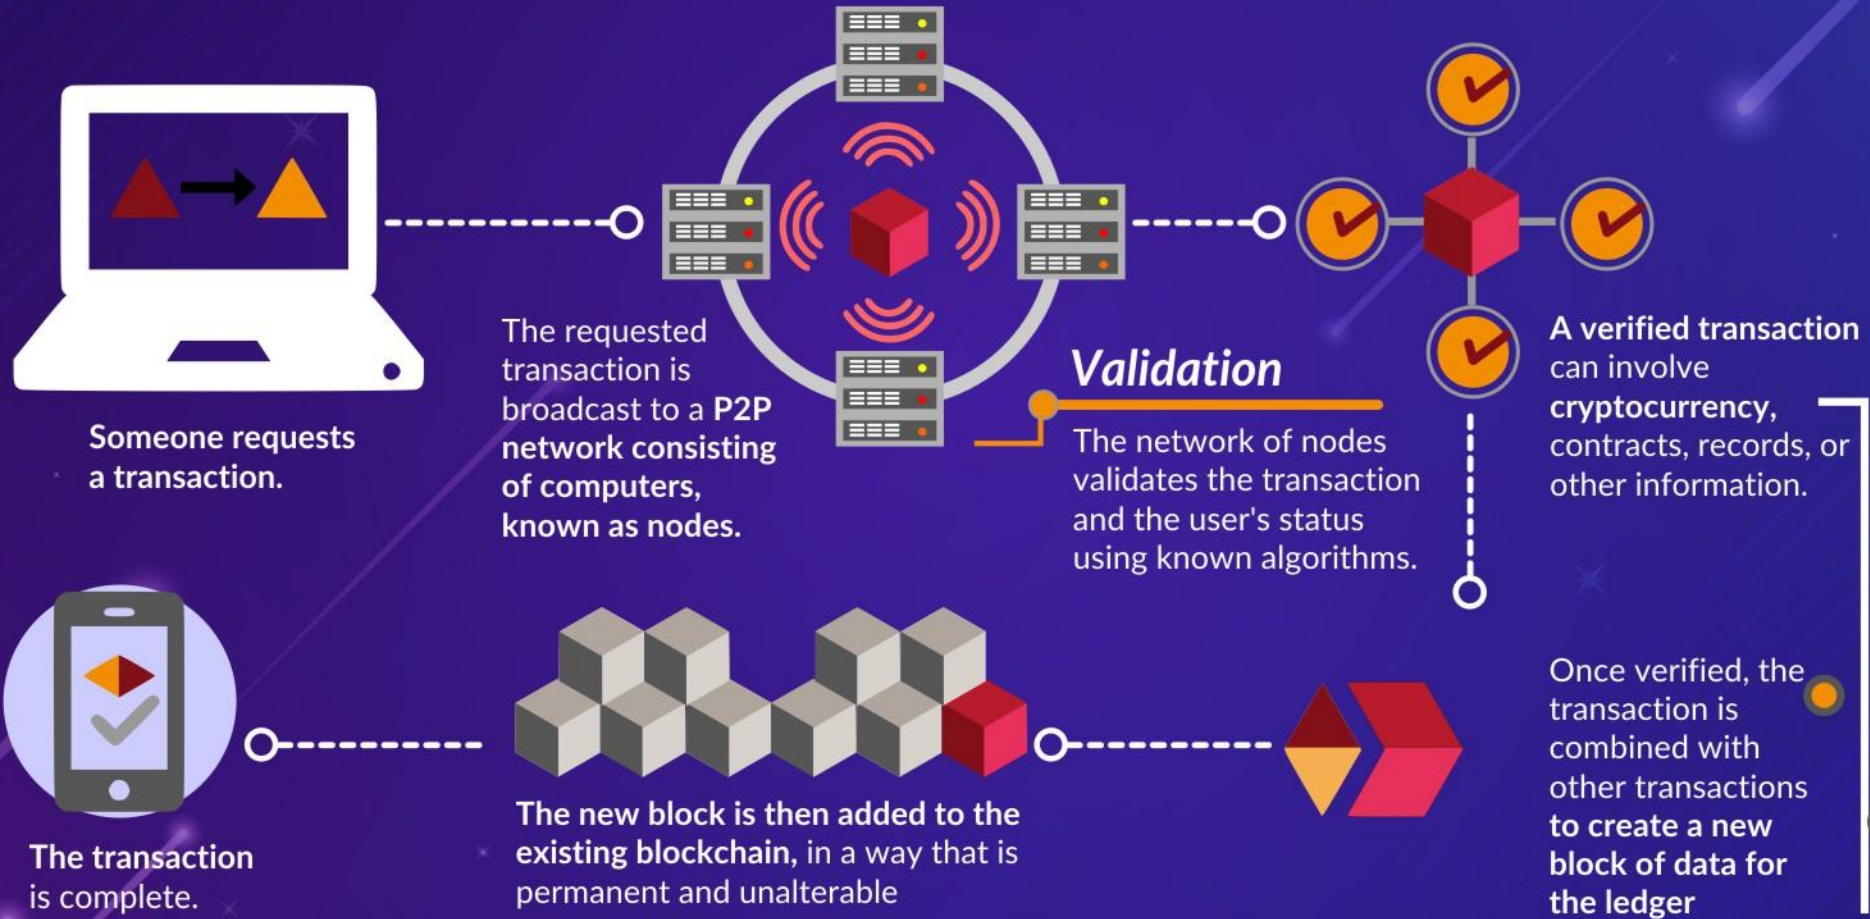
Someone requests a transaction.

The requested transaction is broadcast to a P2P network consisting of computers, known as nodes.

Validation

The network of nodes validates the transaction and the user's status using known algorithms.

A verified transaction can involve cryptocurrency, contracts, records, or other information.

Once verified, the transaction is combined with other transactions to create a new block of data for the ledger

The new block is then added to the existing blockchain, in a way that is permanent and unalterable

The transaction is complete.